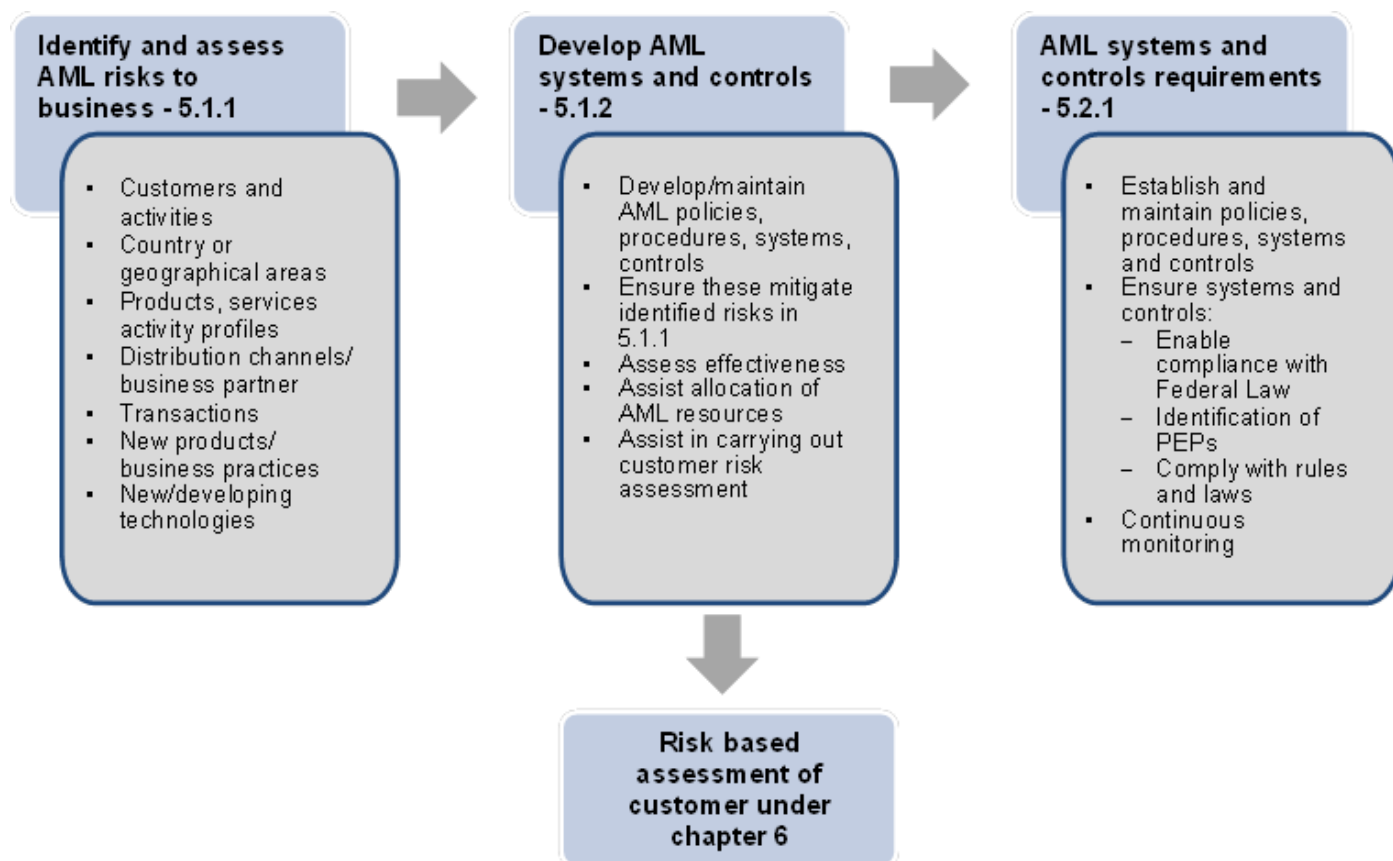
Identify and assess AML risks to business - 5.1.1

- Customers and activities
- Country or geographical areas
- Products, services activity profiles
- Distribution channels/ business partner
- Transactions
- New products/ business practices
- New/developing technologies

Develop AML systems and controls - 5.1.2

- Develop/maintain AML policies, procedures, systems, controls
- Ensure these mitigate identified risks in 5.1.1
- Assess effectiveness
- Assist allocation of AML resources
- Assist in carrying out customer risk assessment

AML systems and controls requirements - 5.2.1

- Establish and maintain policies, procedures, systems and controls
- Ensure systems and controls:
  – Enable compliance with Federal Law
  – Identification of PEPs
  – Comply with rules and laws
- Continuous monitoring

Risk based assessment of customer under chapter 6